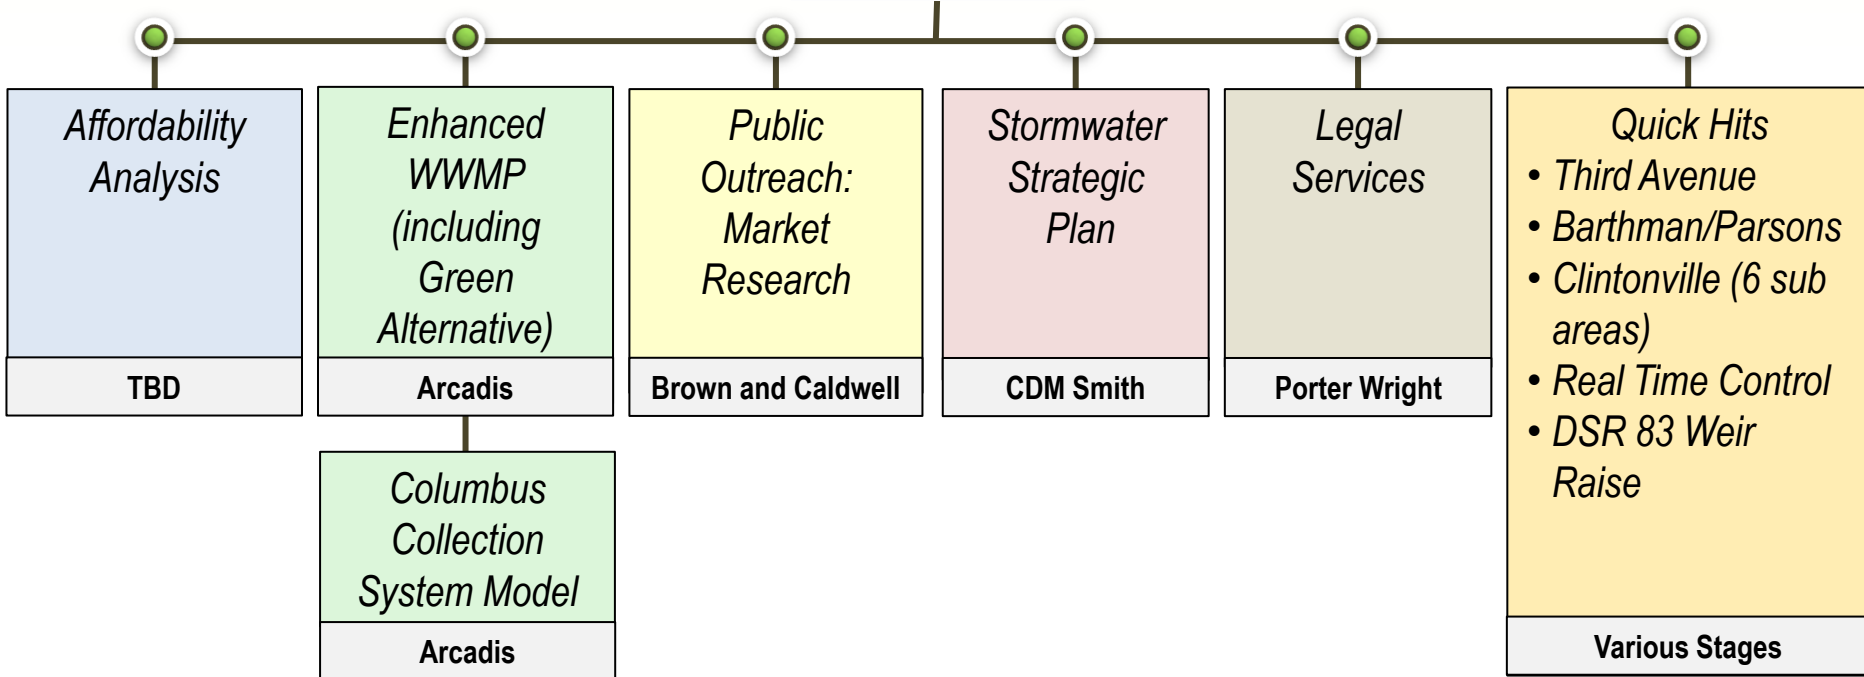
Affordability Analysis

TBD

Enhanced WWMP (including Green Alternative)

Arcadis

Columbus Collection System Model

Arcadis

Public Outreach: Market Research

Brown and Caldwell

Stormwater Strategic Plan

CDM Smith

Legal Services

Porter Wright

Quick Hits
• Third Avenue
• Barthman/Parsons
• Clintonville (6 sub areas)
• Real Time Control
• DSR 83 Weir Raise

Various Stages